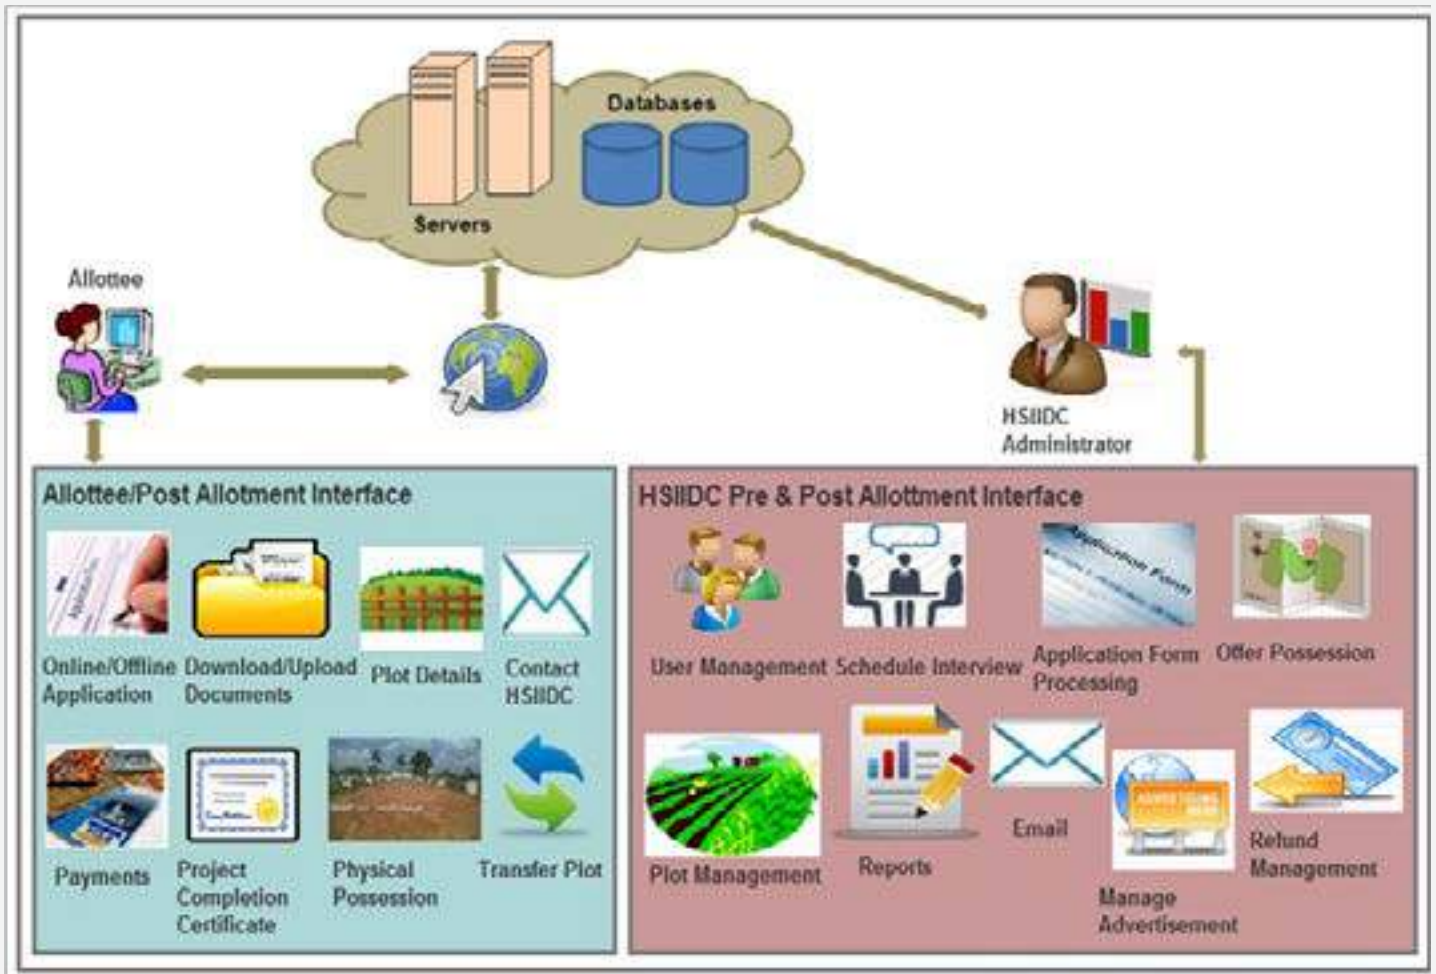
Databases

Servers

Allottee

HSIIDC Administrator

Allottee/Post Allotment Interface

Online/Offline Application

Download/Upload Documents

Plot Details

Contact HSIIDC

Payments

Project Completion Certificate

Physical Possession

Transfer Plot

HSIIDC Pre & Post Allotment Interface

User Management

Schedule Interview

Application Form Processing

Offer Possession

Plot Management

Reports

Email

Manage Advertisement

Refund Management